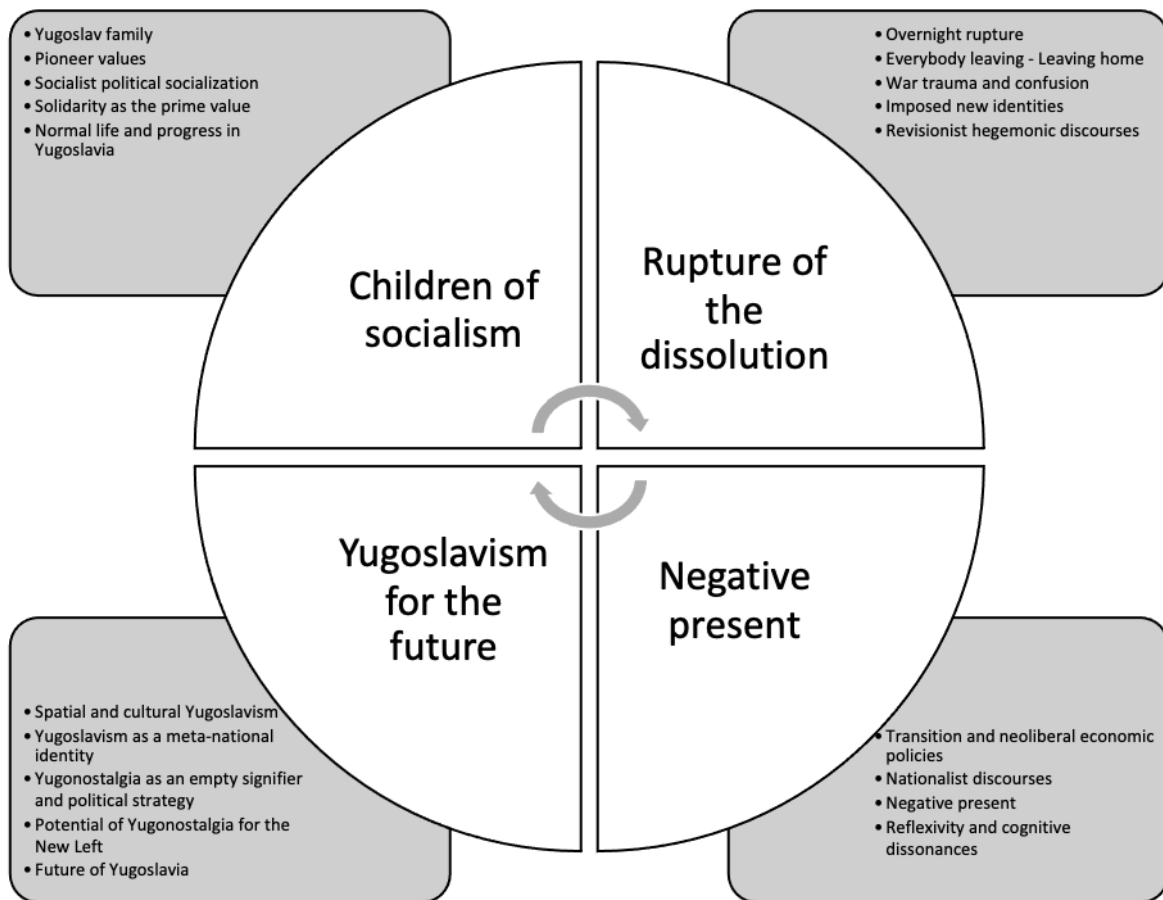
• Yugoslav family
• Pioneer values
• Socialist political socialization
• Solidarity as the prime value
• Normal life and progress in Yugoslavia

• Overnight rupture
• Everybody leaving - Leaving home
• War trauma and confusion
• Imposed new identities
• Revisionist hegemonic discourses

Children of socialism

Rupture of the dissolution

Yugoslavism for the future

Negative present

• Spatial and cultural Yugoslavism
• Yugoslavism as a meta-national identity
• Yugonostalgia as an empty signifier and political strategy
• Potential of Yugonostalgia for the New Left
• Future of Yugoslavia

• Transition and neoliberal economic policies
• Nationalist discourses
• Negative present
• Reflexivity and cognitive dissonances